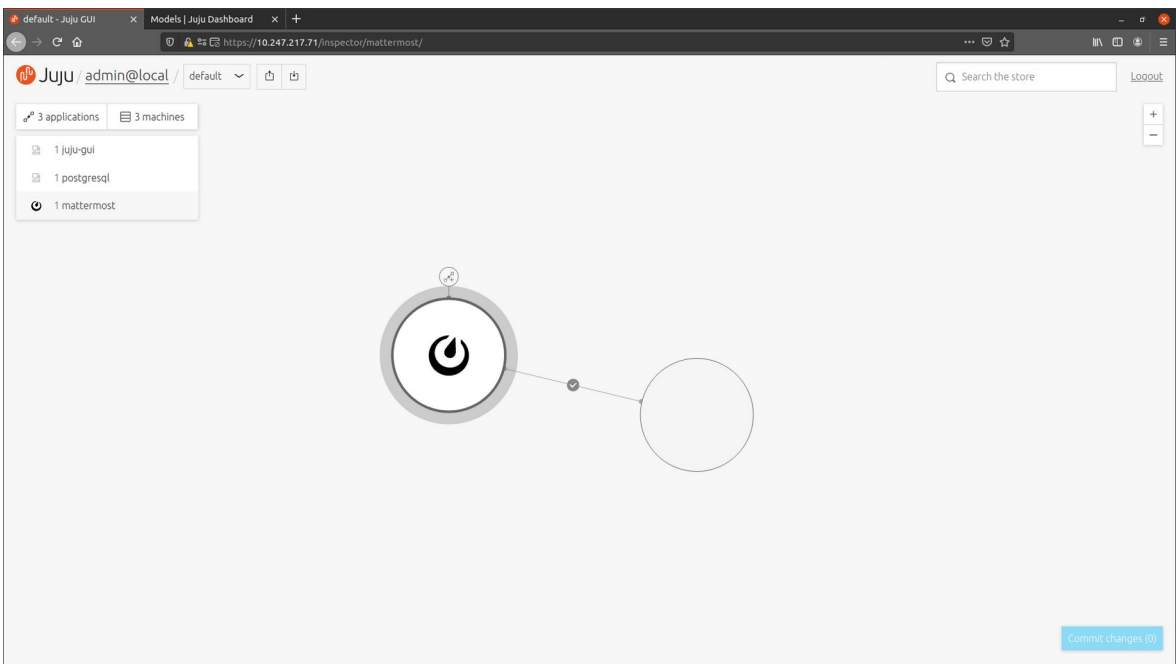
default - Juju GUI
Models | Juju Dashboard
https://10.247.217.71/inspector/mattermost/

Juju / admin@local / default

Search the store
Logout

3 applications
3 machines

1 juju-gui
1 postgresql
1 mattermost

+
−

Commit changes (0)